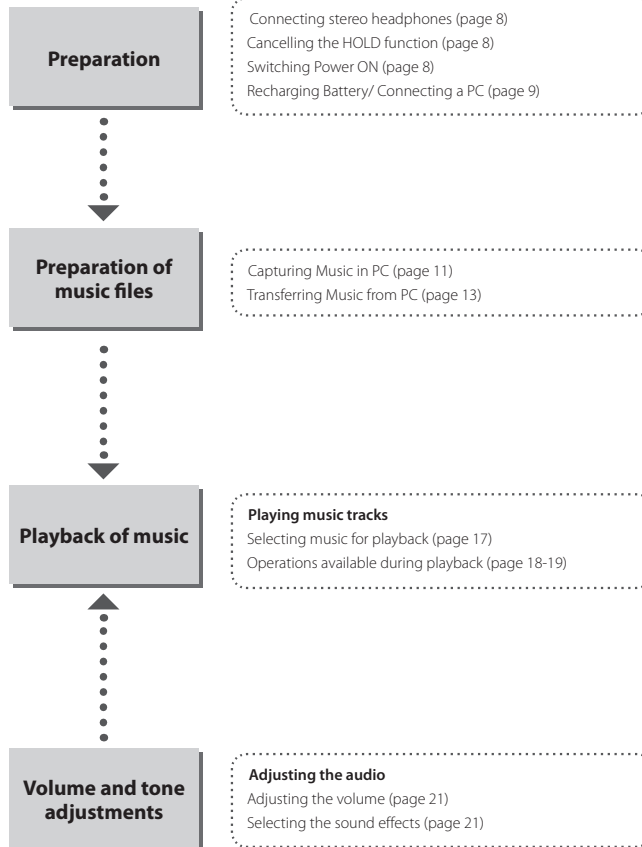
Preparation

Connecting stereo headphones (page 8)
Cancelling the HOLD function (page 8)
Switching Power ON (page 8)
Recharging Battery/ Connecting a PC (page 9)

Preparation of music files

Capturing Music in PC (page 11)
Transferring Music from PC (page 13)

Playback of music

Playing music tracks
Selecting music for playback (page 17)
Operations available during playback (page 18-19)

Volume and tone adjustments

Adjusting the audio
Adjusting the volume (page 21)
Selecting the sound effects (page 21)